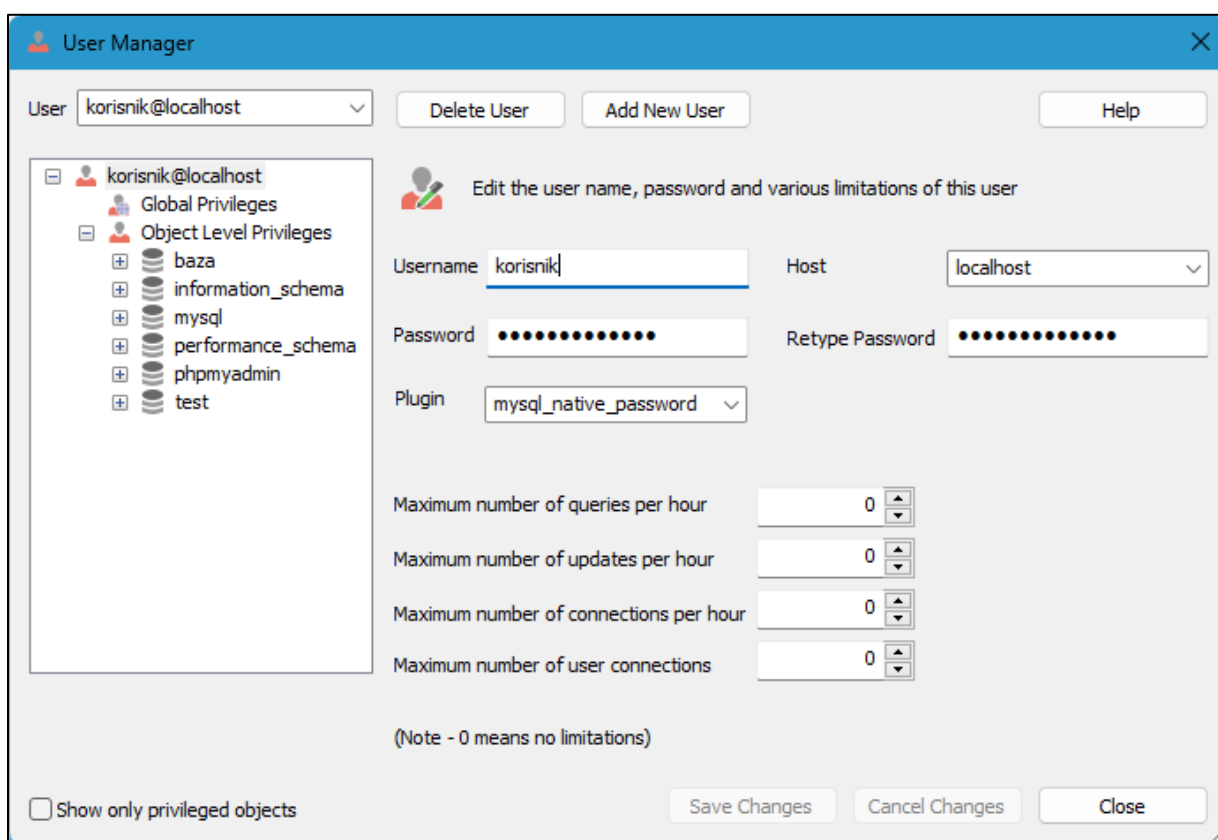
User Manager

User korisnik@localhost

Delete User

Add New User

Help

korisnik@localhost
Global Privileges
Object Level Privileges
baza
information_schema
mysql
performance_schema
phpmyadmin
test

Edit the user name, password and various limitations of this user

Username korisnik

Host localhost

Password ••••••••••••••

Retype Password ••••••••••••••

Plugin mysql_native_password

Maximum number of queries per hour 0

Maximum number of updates per hour 0

Maximum number of connections per hour 0

Maximum number of user connections 0

(Note - 0 means no limitations)

Show only privileged objects

Save Changes

Cancel Changes

Close